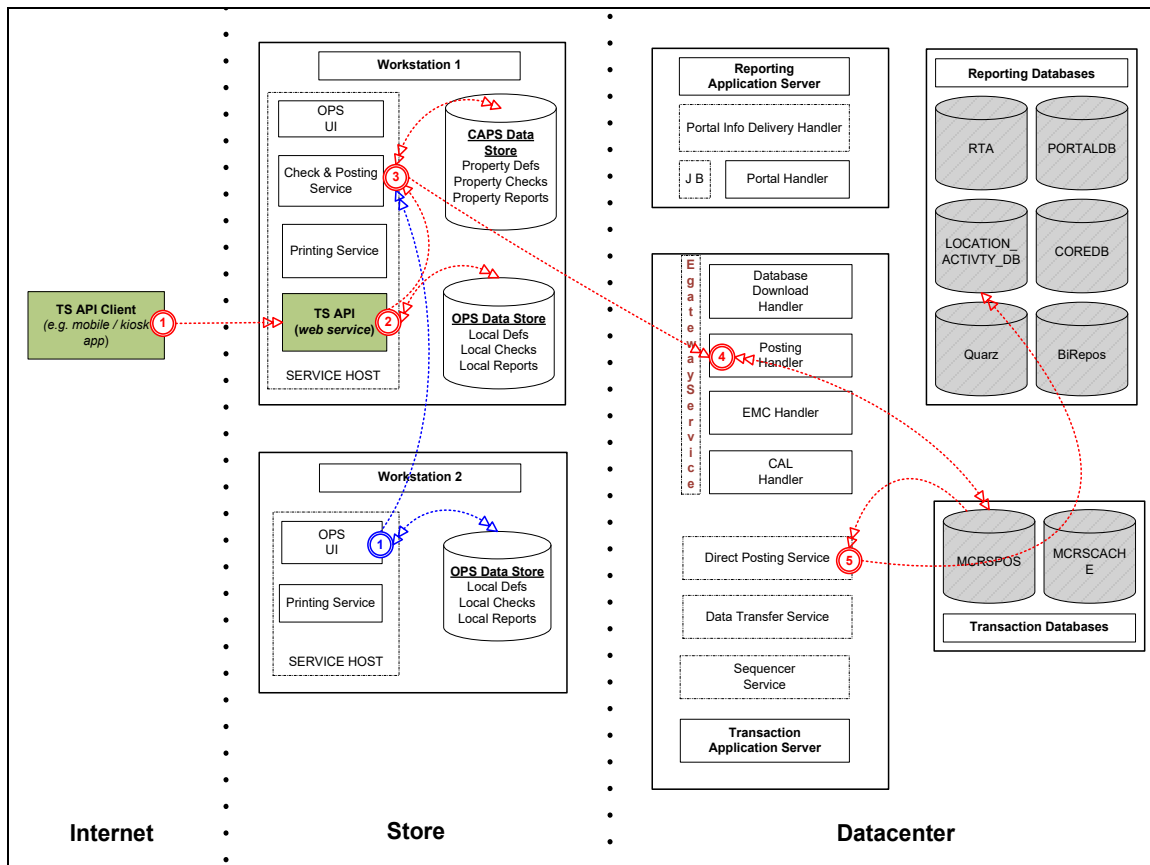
TS API Client
(e.g. mobile / kiosk app)
1

Workstation 1
OPS UI
Check & Posting Service
3
Printing Service
TS API (web service)
2
SERVICE HOST
CAPS Data Store
Property Defs
Property Checks
Property Reports
OPS Data Store
Local Defs
Local Checks
Local Reports

Workstation 2
OPS UI
1
Printing Service
SERVICE HOST
OPS Data Store
Local Defs
Local Checks
Local Reports

Reporting Application Server
Portal Info Delivery Handler
J B
Portal Handler

Reporting Databases
RTA
PORTALDB
LOCATION_ ACTIVTY_DB
COREDB
Quarz
BiRepos

EgatewayService
Database Download Handler
4
Posting Handler
EMC Handler
CAL Handler
Direct Posting Service
5
Data Transfer Service
Sequencer Service
Transaction Application Server

MCRSPOS
MCRSCACHE
Transaction Databases

Internet
Store
Datacenter